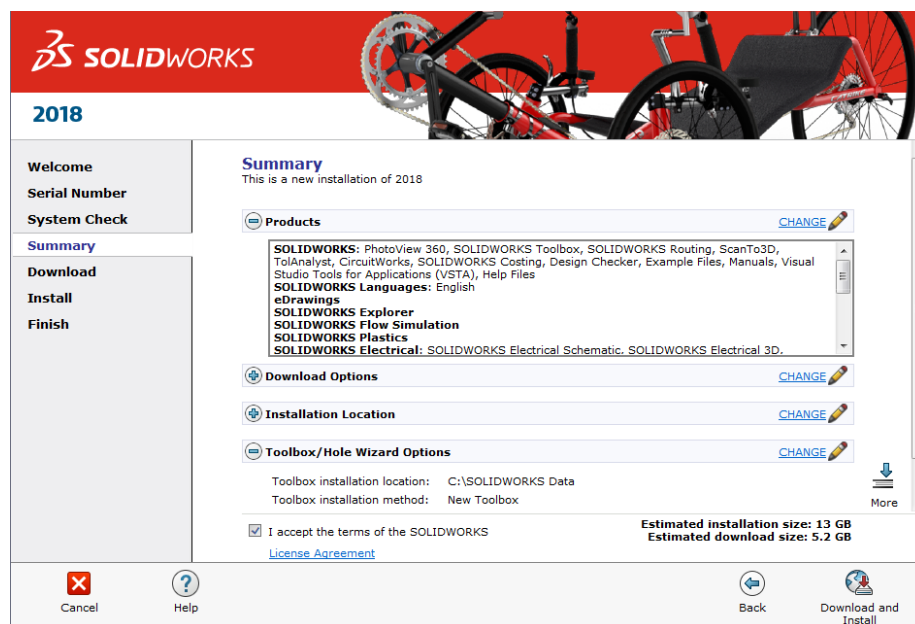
SOLIDWORKS

2018

Welcome
Serial Number
System Check
Summary
Download
Install
Finish

Summary
This is a new installation of 2018

Products CHANGE

SOLIDWORKS: PhotoView 360, SOLIDWORKS Toolbox, SOLIDWORKS Routing, ScanTo3D, TolAnalyst, CircuitWorks, SOLIDWORKS Costing, Design Checker, Example Files, Manuals, Visual Studio Tools for Applications (VSTA), Help Files
SOLIDWORKS Languages: English
eDrawings
SOLIDWORKS Explorer
SOLIDWORKS Flow Simulation
SOLIDWORKS Plastics
SOLIDWORKS Electrical: SOLIDWORKS Electrical Schematic, SOLIDWORKS Electrical 3D,

Download Options CHANGE

Installation Location CHANGE

Toolbox/Hole Wizard Options CHANGE

Toolbox installation location: C:\SOLIDWORKS Data
Toolbox installation method: New Toolbox

More

I accept the terms of the SOLIDWORKS
License Agreement

Estimated installation size: 13 GB
Estimated download size: 5.2 GB

Cancel
Help
Back
Download and Install